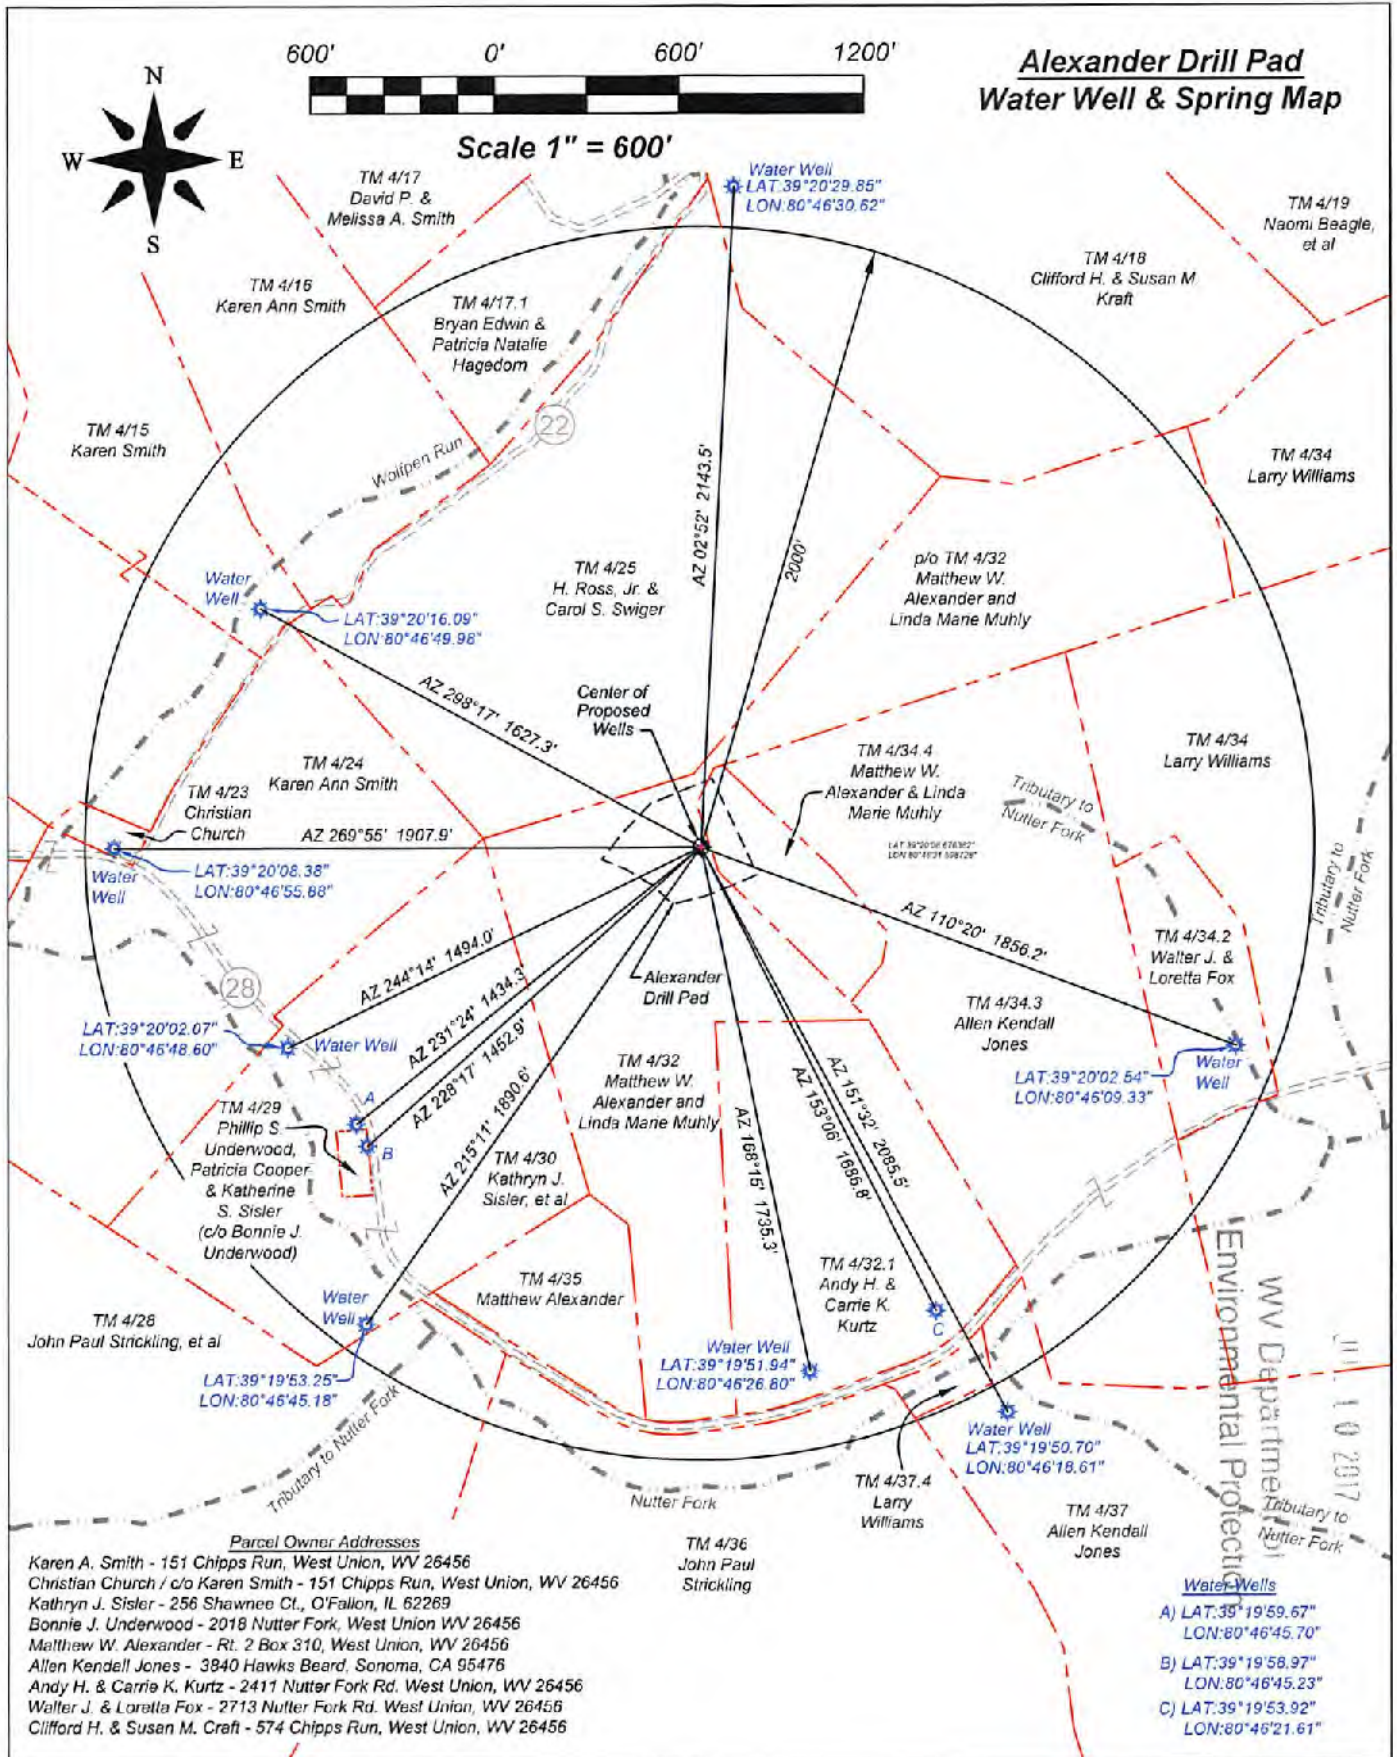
Alexander Drill Pad
Water Well & Spring Map

600' 0' 600' 1200'

Scale 1" = 600'

N
W E
S

TM 4/17
David P. &
Melissa A. Smith

Water Well
LAT:39°20'29.85"
LON:80°46'30.62"

TM 4/19
Naomi Beagle,
et al

TM 4/18
Clifford H. & Susan M
Kraft

TM 4/16
Karen Ann Smith

TM 4/17.1
Bryan Edwin &
Patricia Natalie
Hagedom

22

TM 4/15
Karen Smith

Wolfpen Run

TM 4/34
Larry Williams

AZ 02°52' 2143.5'

2000'

TM 4/25
H. Ross, Jr. &
Carol S. Swiger

p/o TM 4/32
Matthew W.
Alexander and
Linda Marie Muhly

Water
Well
LAT:39°20'16.09"
LON:80°46'49.98"

AZ 298°17' 1627.3'

Center of
Proposed
Wells

TM 4/34
Larry Williams

TM 4/24
Karen Ann Smith

TM 4/34.4
Matthew W.
Alexander & Linda
Marie Muhly

TM 4/23
Christian
Church

Tributary to
Nutter Fork

AZ 269°55' 1907.9'

Water
Well
LAT:39°20'08.38"
LON:80°46'55.88"

Tributary to
Nutter Fork

AZ 110°20' 1856.2'

TM 4/34.2
Walter J. &
Loretta Fox

28

AZ 244°14' 1494.0'

Alexander
Drill Pad

TM 4/34.3
Allen Kendall
Jones

LAT:39°20'02.07"
LON:80°46'48.60"
Water Well

AZ 231°24' 1434.3'

AZ 228°17' 1452.9'

TM 4/32
Matthew W.
Alexander and
Linda Marie Muhly

AZ 151°32' 2085.5'

AZ 153°06' 1686.8'

LAT:39°20'02.54"
LON:80°46'09.33"
Water
Well

TM 4/29
Phillip S.
Underwood,
Patricia Cooper
& Katherine
S. Sisler
(c/o Bonnie J.
Underwood)

A
B

AZ 215°11' 1890.6'

TM 4/30
Kathryn J.
Sisler, et al

AZ 168°15' 1735.3'

TM 4/32.1
Andy H. &
Carrie K.
Kurtz

TM 4/35
Matthew Alexander

C

TM 4/28
John Paul Strickling, et al

Water
Well
LAT:39°19'53.25"
LON:80°46'45.18"

Water Well
LAT:39°19'51.94"
LON:80°46'26.80"

Water Well
LAT:39°19'50.70"
LON:80°46'18.61"

Tributary to Nutter Fork

Nutter Fork

TM 4/37.4
Larry
Williams

TM 4/37
Allen Kendall
Jones

WV Department of
Environmental Protection

JUL 10 2017

Tributary to
Nutter Fork

TM 4/36
John Paul
Strickling

Parcel Owner Addresses
Karen A. Smith - 151 Chipps Run, West Union, WV 26456
Christian Church / c/o Karen Smith - 151 Chipps Run, West Union, WV 26456
Kathryn J. Sisler - 256 Shawnee Ct., O'Fallon, IL 62269
Bonnie J. Underwood - 2018 Nutter Fork, West Union WV 26456
Matthew W. Alexander - Rt. 2 Box 310, West Union, WV 26456
Allen Kendell Jones - 3840 Hawks Beard, Sonoma, CA 95476
Andy H. & Carrie K. Kurtz - 2411 Nutter Fork Rd. West Union, WV 26456
Walter J. & Loretta Fox - 2713 Nutter Fork Rd. West Union, WV 26456
Clifford H. & Susan M. Craft - 574 Chipps Run, West Union, WV 26456

Water Wells
A) LAT:39°19'59.67"
LON:80°46'45.70"
B) LAT:39°19'58.97"
LON:80°46'45.23"
C) LAT:39°19'53.92"
LON:80°46'21.61"